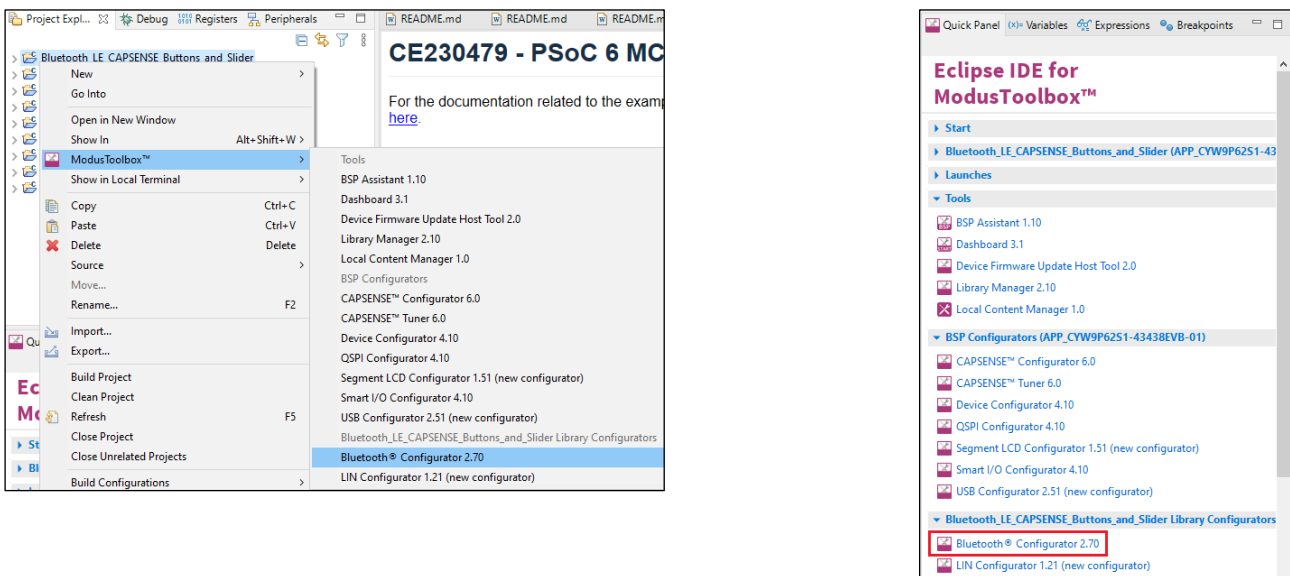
Project Expl... Debug Registers Peripherals

README.md README.md README.md

Bluetooth LE CAPSENSE Buttons and Slider

CE230479 - PSoC 6 MC

For the documentation related to the examp here.

New
Go Into
Open in New Window
Show In Alt+Shift+W
ModusToolbox™
Show in Local Terminal
Copy Ctrl+C
Paste Ctrl+V
Delete Delete
Source
Move...
Rename... F2
Import...
Export...
Build Project
Clean Project
Refresh F5
Close Project
Close Unrelated Projects
Build Configurations

Tools
BSP Assistant 1.10
Dashboard 3.1
Device Firmware Update Host Tool 2.0
Library Manager 2.10
Local Content Manager 1.0
BSP Configurators
CAPSENSE™ Configurator 6.0
CAPSENSE™ Tuner 6.0
Device Configurator 4.10
QSPI Configurator 4.10
Segment LCD Configurator 1.51 (new configurator)
Smart I/O Configurator 4.10
USB Configurator 2.51 (new configurator)
Bluetooth_LE_CAPSENSE_Buttons_and_Slider Library Configurators
Bluetooth® Configurator 2.70
LIN Configurator 1.21 (new configurator)

Qu
Ec
Mo
St
Bl

Quick Panel (x)= Variables Expressions Breakpoints

Eclipse IDE for ModusToolbox™

Start
Bluetooth_LE_CAPSENSE_Buttons_and_Slider (APP_CYW9P62S1-43
Launches
Tools
BSP Assistant 1.10
Dashboard 3.1
Device Firmware Update Host Tool 2.0
Library Manager 2.10
Local Content Manager 1.0
BSP Configurators (APP_CYW9P62S1-43438EVB-01)
CAPSENSE™ Configurator 6.0
CAPSENSE™ Tuner 6.0
Device Configurator 4.10
QSPI Configurator 4.10
Segment LCD Configurator 1.51 (new configurator)
Smart I/O Configurator 4.10
USB Configurator 2.51 (new configurator)
Bluetooth_LE_CAPSENSE_Buttons_and_Slider Library Configurators
Bluetooth® Configurator 2.70
LIN Configurator 1.21 (new configurator)